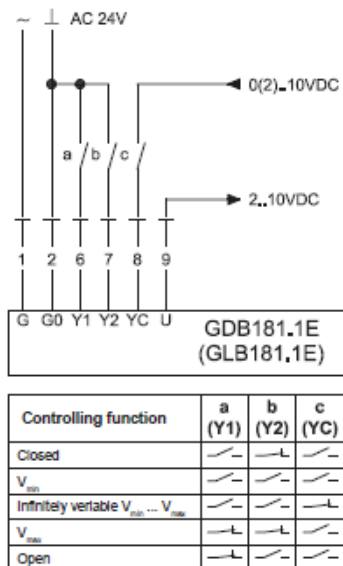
~ ⊥ AC 24V

0(2)..10VDC

a b c

2..10VDC

1 2 6 7 8 9

G G0 Y1 Y2 YC U

GDB181.1E
(GLB181.1E)

| Controlling function | a (Y1) | b (Y2) | c (YC) |
|---|---|---|---|
| Closed | | | |
| $V_{min}$ | | | |
| Infinitely variable $V_{min}$ ... $V_{max}$ | | | |
| $V_{max}$ | | | |
| Open | | | |